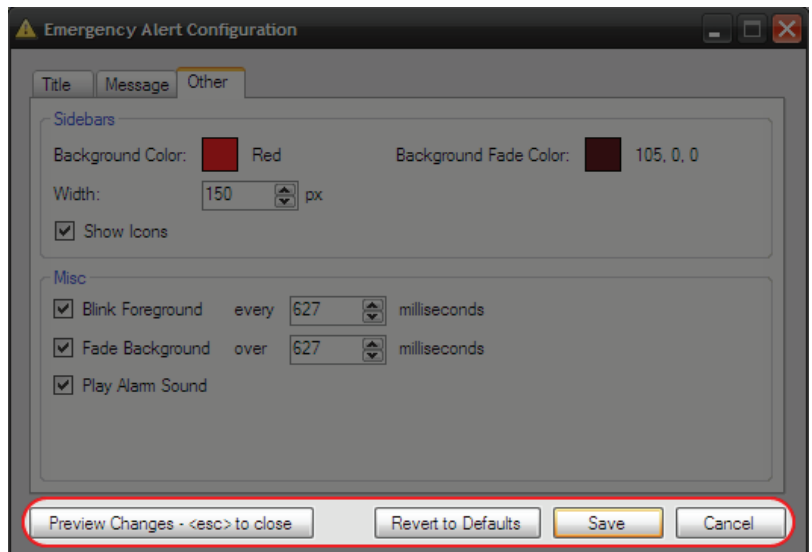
Emergency Alert Configuration

Title | Message | Other

Sidebars

Background Color: Red

Background Fade Color: 105, 0, 0

Width: 150 px

Show Icons

Misc

Blink Foreground every 627 milliseconds

Fade Background over 627 milliseconds

Play Alarm Sound

Preview Changes - <esc> to close

Revert to Defaults

Save

Cancel